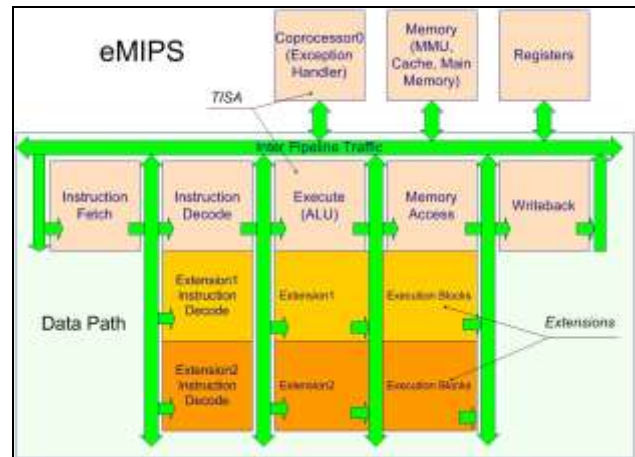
eMIPS

Coprocessor0 (Exception Handler)

Memory (MMU, Cache, Main Memory)

Registers

TISA

Inter Pipeline Traffic

Instruction Fetch

Instruction Decode

Execute (ALU)

Memory Access

Writeback

Extension1 Instruction Decode

Extension1

Execution Blocks

Extensions

Data Path

Extension2 Instruction Decode

Extension2

Execution Blocks